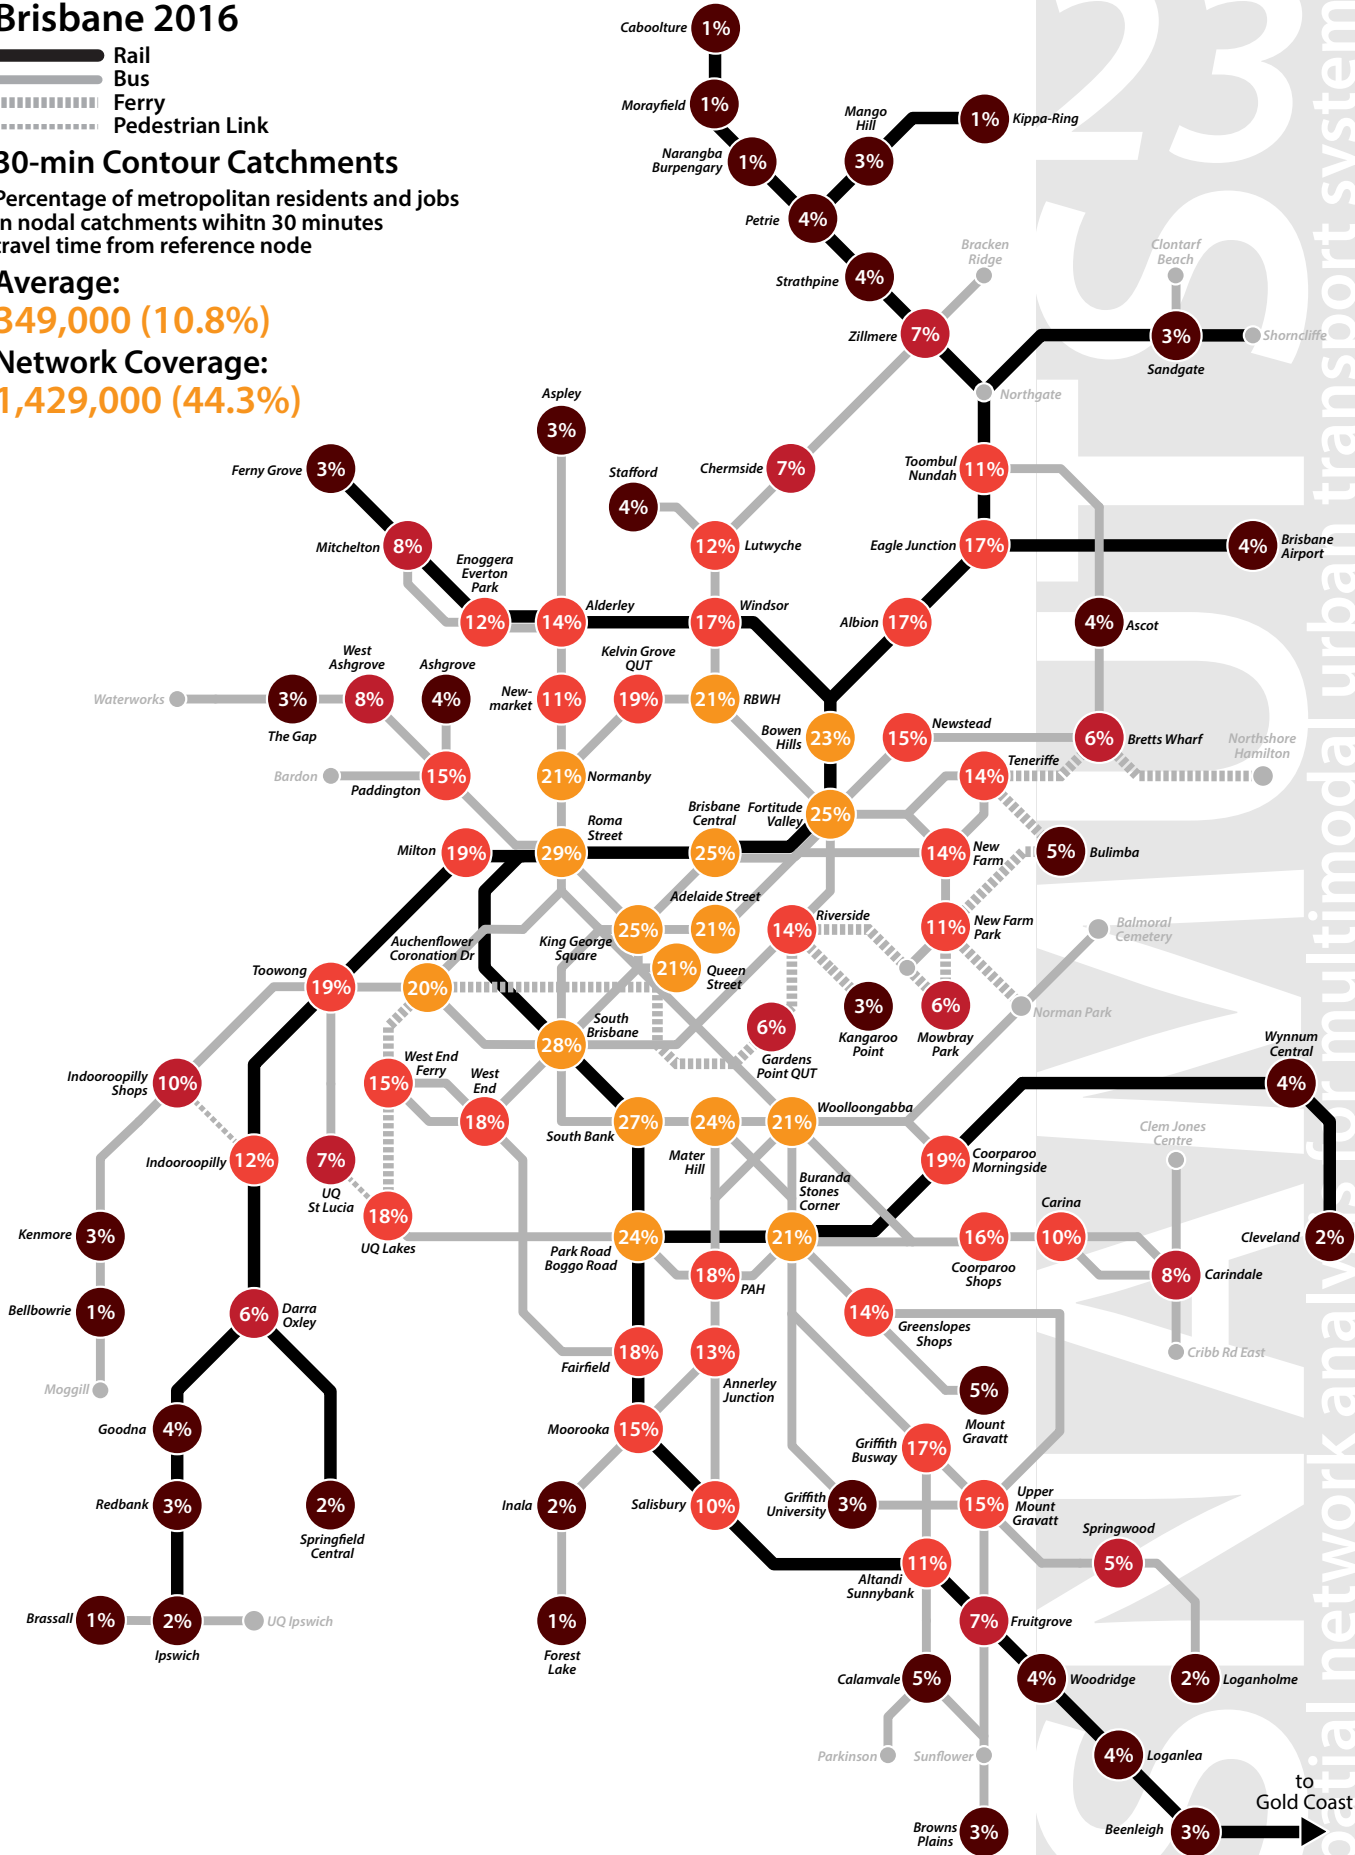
Brisbane 2016
Rail
Bus
Ferry
Pedestrian Link
30-min Contour Catchments
Percentage of metropolitan residents and jobs in nodal catchments wihitn 30 minutes travel time from reference node
Average:
349,000 (10.8%)
Network Coverage:
1,429,000 (44.3%)

Caboolture 1%
Morayfield 1%
Narangba Burpengary 1%
Petrie 4%
Mango Hill 3%
Kippa-Ring 1%
Strathpine 4%
Bracken Ridge
Clontarf Beach
Zillmere 7%
Sandgate 3%
Shorncliffe
Northgate
Aspley 3%
Ferny Grove 3%
Stafford 4%
Chermside 7%
Toombul Nundah 11%
Mitchelton 8%
Lutwyche 12%
Eagle Junction 17%
Brisbane Airport 4%
Enoggera Everton Park 12%
Alderley 14%
Windsor 17%
Albion 17%
Ascot 4%
West Ashgrove 8%
Ashgrove 4%
Kelvin Grove QUT 19%
Waterworks
The Gap 3%
New-market 11%
RBWH 21%
Bowen Hills 23%
Newstead 15%
Bretts Wharf 6%
Northshore Hamilton
Bardon
Paddington 15%
Normanby 21%
Teneriffe 14%
Brisbane Central 25%
Fortitude Valley 25%
Roma Street 29%
Milton 19%
New Farm 14%
Bulimba 5%
Adelaide Street 21%
King George Square 25%
Riverside 14%
New Farm Park 11%
Balmoral Cemetery
Auchenflower Coronation Dr 20%
Queen Street 21%
Toowong 19%
Kangaroo Point 3%
Mowbray Park 6%
Norman Park
South Brisbane 28%
6%
Gardens Point QUT
West End Ferry 15%
West End 18%
Wynnum Central 4%
Indooroopilly Shops 10%
South Bank 27%
24%
Woolloongabba 21%
Clem Jones Centre
Mater Hill
Coorparoo Morningside 19%
Indooroopilly 12%
7%
UQ St Lucia
Buranda Stones Corner
UQ Lakes 18%
Carina 10%
Kenmore 3%
Park Road Boggo Road 24%
21%
Coorparoo Shops 16%
Cleveland 2%
PAH 18%
Carindale 8%
Bellbowrie 1%
Darra Oxley 6%
Greenslopes Shops 14%
Cribb Rd East
Moggill
Fairfield 18%
13%
Annerley Junction
Mount Gravatt 5%
Goodna 4%
Moorooka 15%
Griffith Busway 17%
Redbank 3%
2%
Springfield Central
Inala 2%
Salisbury 10%
Griffith University 3%
Upper Mount Gravatt 15%
Springwood 5%
Altandi Sunnybank 11%
Brassall 1%
2%
UQ Ipswich
Ipswich
1%
Forest Lake
7%
Fruitgrove
Calamvale 5%
4%
Woodridge
2%
Loganholme
Parkinson
Sunflower
4%
Loganlea
Browns Plains 3%
Beenleigh 3%
to Gold Coast
spatial network analysis for multimodal urban transport systems